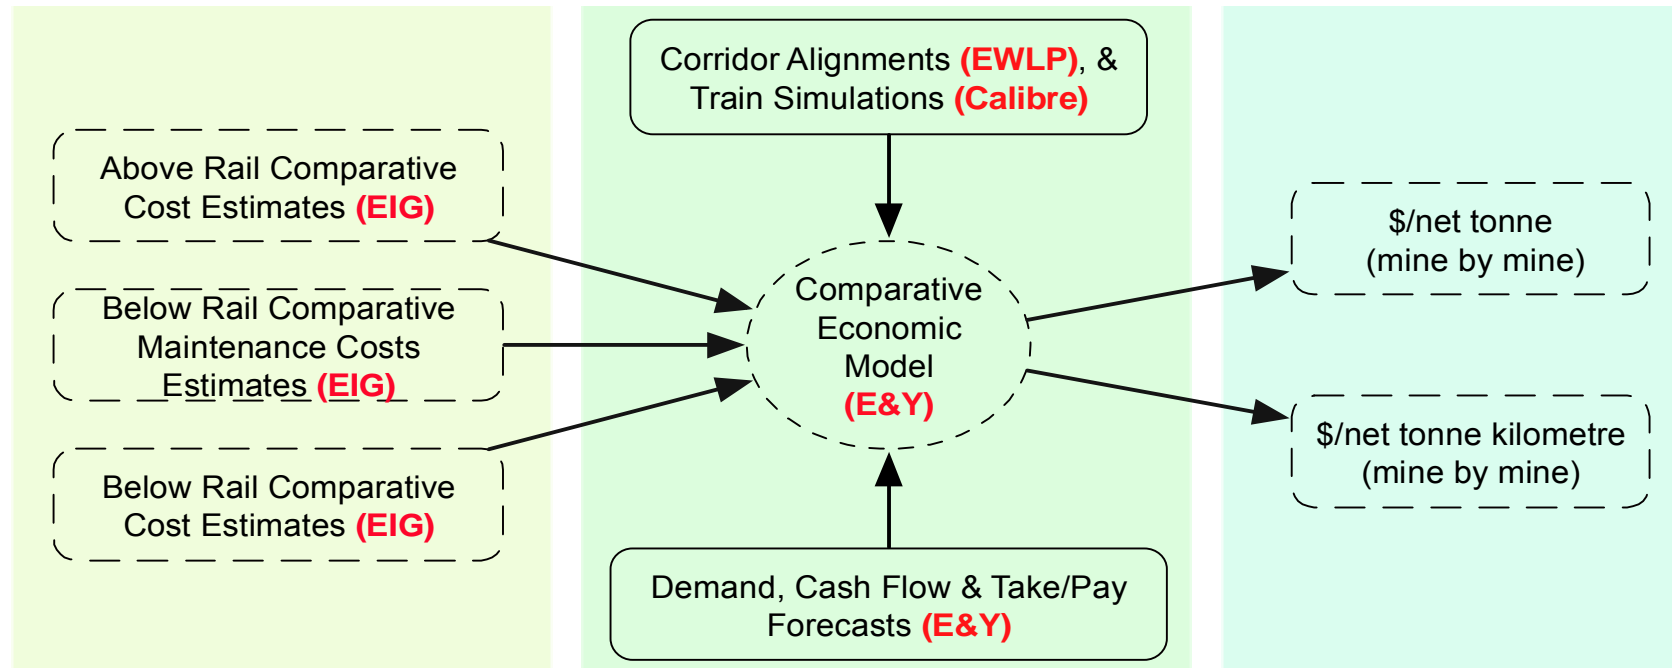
Corridor Alignments (EWLP), & Train Simulations (Calibre)

Above Rail Comparative Cost Estimates (EIG)

Below Rail Comparative Maintenance Costs Estimates (EIG)

Below Rail Comparative Cost Estimates (EIG)

Comparative Economic Model (E&Y)

Demand, Cash Flow & Take/Pay Forecasts (E&Y)

$/net tonne (mine by mine)

$/net tonne kilometre (mine by mine)